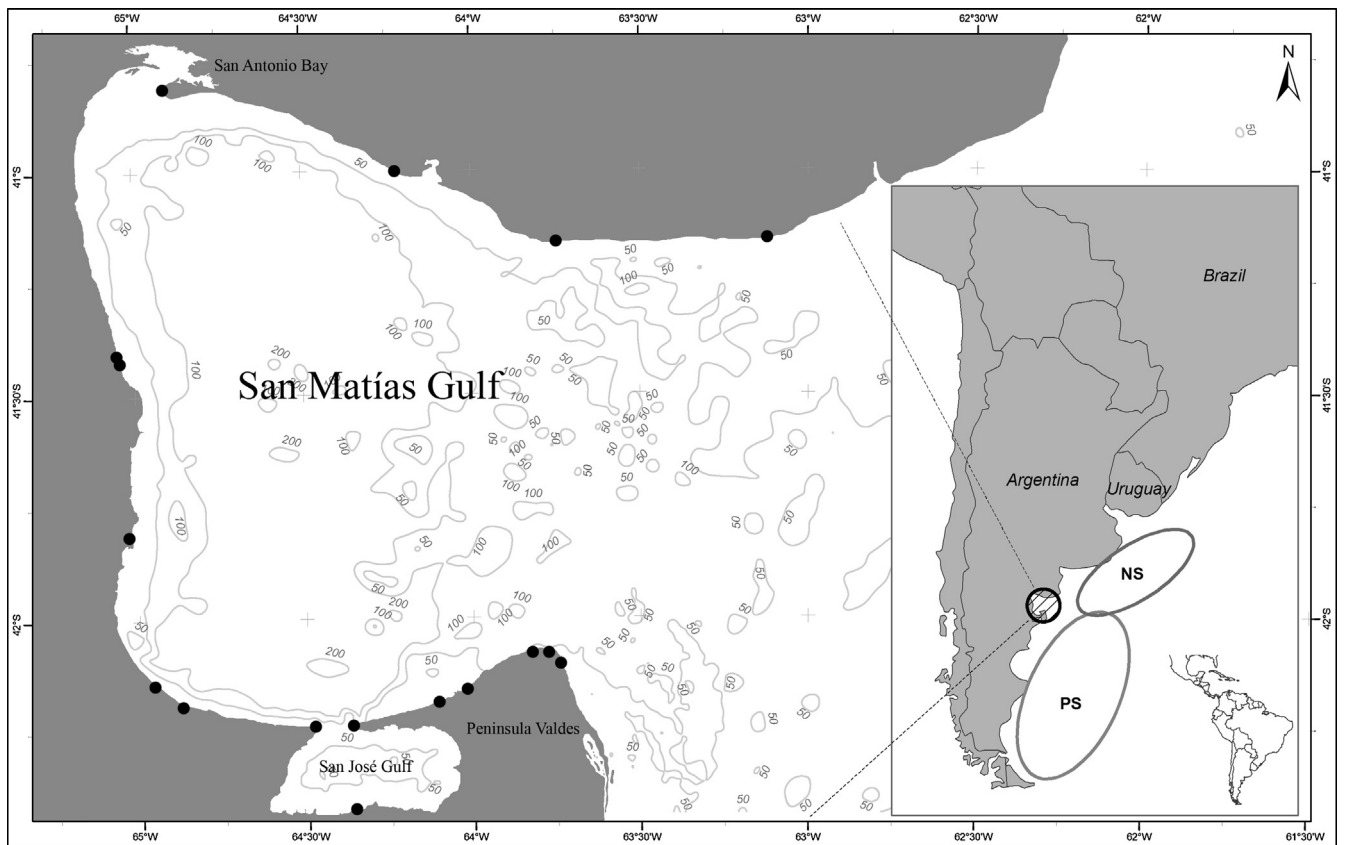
65°W 64°30'W 64°W 63°30'W 63°W 62°30'W 62°W

N

San Antonio Bay

41°S 41°S

41°30'S 41°30'S

42°S 42°S

San Matías Gulf

Brazil

Argentina

Uruguay

NS

PS

Peninsula Valdes

San José Gulf

100 100 50 100 50 50 100 50 50 100 50 100 200 100 50 50 100 50 50 50 200 100 50 50 100 50 100 50 100 100 50 50 50 50 100 50 50 50 200 100 50 50 100 50 100 100 50 50 200 50 50 50 50 50 50 50 50 50 50 50 50 50 50 50

65°W 64°30'W 64°W 63°30'W 63°W 62°30'W 62°W 61°30'W